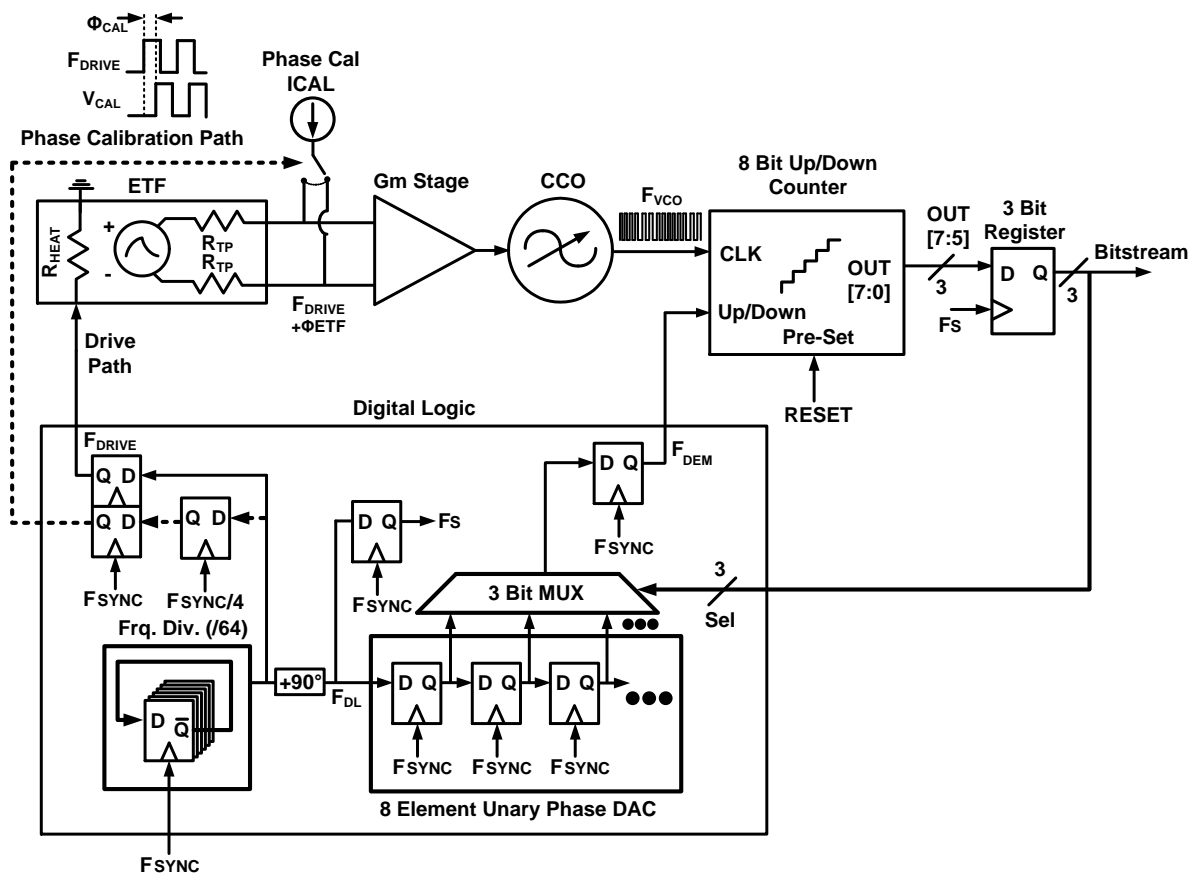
$\Phi_{CAL}$

$F_{DRIVE}$

$V_{CAL}$

Phase Calibration Path

Phase Cal
ICAL

8 Bit Up/Down
Counter

ETF

Gm Stage

CCO

$F_{VCO}$

$R_{HEAT}$

+

-

$R_{TP}$

$R_{TP}$

$F_{DRIVE}$
+ΦETF

CLK

Up/Down

Pre-Set

OUT
[7:0]

OUT
[7:5]

3

3 Bit
Register

D Q

3

Bitstream

FS

RESET

Drive
Path

Digital Logic

$F_{DRIVE}$

Q D

Q D

Q D

FSYNC

FSYNC/4

D Q

FS

FSYNC

D Q

$F_{DEM}$

FSYNC

3

Sel

3 Bit MUX

Frq. Div. (/64)

D $\overline{Q}$

+90°

$F_{DL}$

D Q

D Q

D Q

FSYNC

FSYNC

FSYNC

8 Element Unary Phase DAC

FSYNC